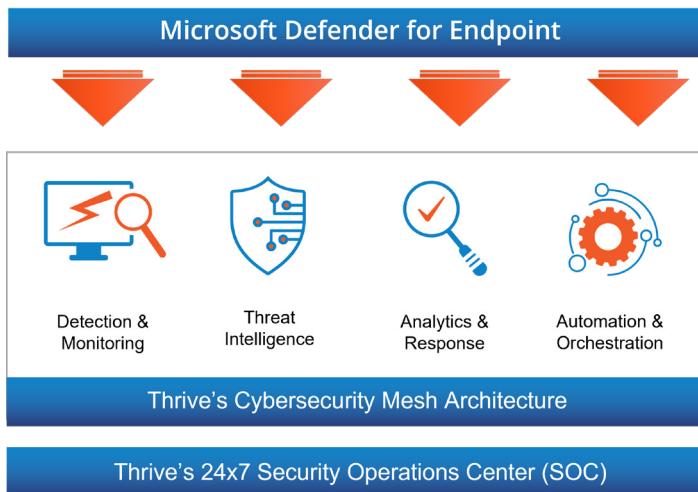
Microsoft Defender for Endpoint

Detection & Monitoring

Threat Intelligence

Analytics & Response

Automation & Orchestration

Thrive’s Cybersecurity Mesh Architecture

Thrive’s 24x7 Security Operations Center (SOC)